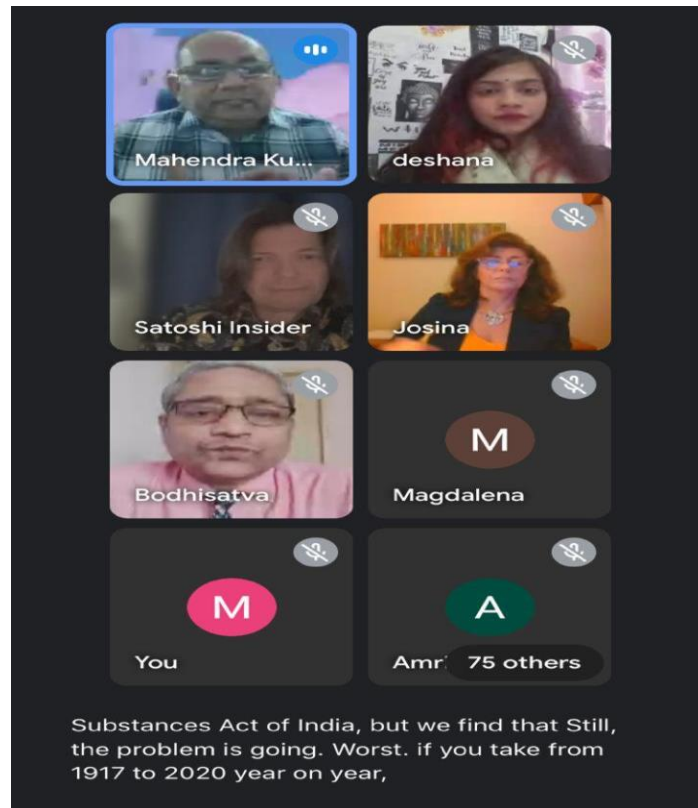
Mahendra Ku...

deshana

Satoshi Insider

Josina

Bodhisatva

M

Magdalena

M

You

A

Amr 75 others

Substances Act of India, but we find that Still, the problem is going. Worst. if you take from 1917 to 2020 year on year,